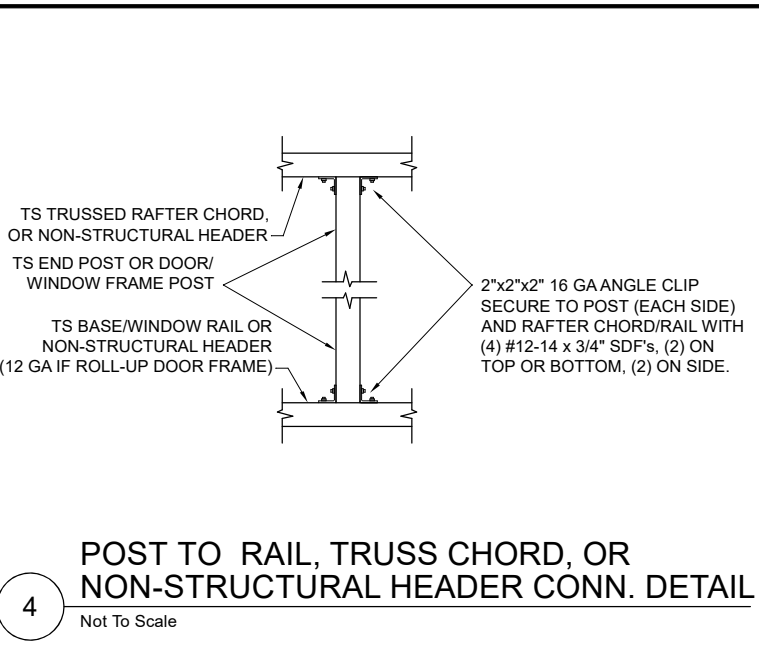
TS TRUSSED RAFTER CHORD, OR NON-STRUCTURAL HEADER

TS END POST OR DOOR/ WINDOW FRAME POST

TS BASE/WINDOW RAIL OR NON-STRUCTURAL HEADER (12 GA IF ROLL-UP DOOR FRAME)

2"x2"x2" 16 GA ANGLE CLIP SECURE TO POST (EACH SIDE) AND RAFTER CHORD/RAIL WITH (4) #12-14 x 3/4" SDF's, (2) ON TOP OR BOTTOM, (2) ON SIDE.

POST TO RAIL, TRUSS CHORD, OR NON-STRUCTURAL HEADER CONN. DETAIL

4

Not To Scale